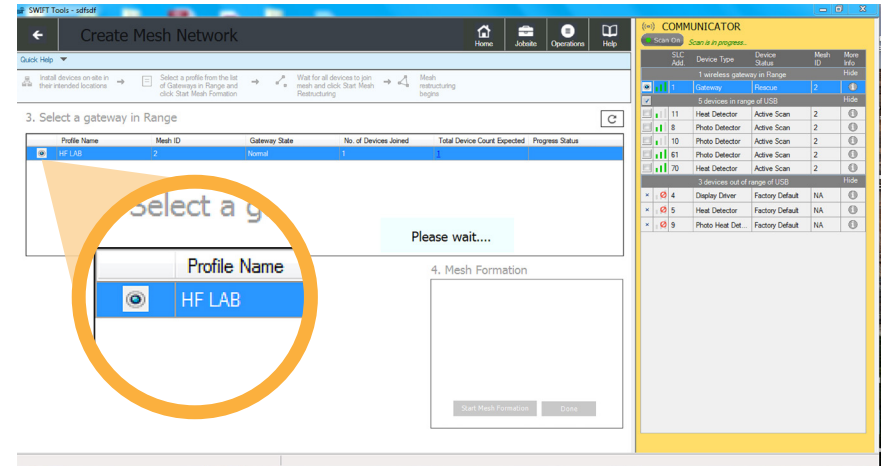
SWIFT Tools - sdfsdf

Create Mesh Network

Home Jobsite Operations Help

Quick Help

Install devices on site in their intended locations → Select a profile from the list of Gateways in Range and click Start Mesh Formation → Wait for all devices to join mesh and click Start Mesh Restructuring → Mesh restructuring begins

3. Select a gateway in Range

| Profile Name | Mesh ID | Gateway State | No. of Devices Joined | Total Device Count Expected | Progress Status |
|---|---|---|---|---|---|
| HF LAB | 2 | Normal | 1 | 1 | |

Select a g

| Profile Name |
|---|
| HF LAB |

Please wait....

4. Mesh Formation

Start Mesh Formation Done

COMMUNICATOR

Scan On Scan is in progress...

| SLC Add | Device Type | Device Status | Mesh ID | More Info |
|---|---|---|---|---|
| 1 wireless gateway in Range | | | | Hide |
| 1 | Gateway | Rescue | 2 | |
| 5 devices in range of USB | | | | Hide |
| 11 | Heat Detector | Active Scan | 2 | |
| 8 | Photo Detector | Active Scan | 2 | |
| 10 | Photo Detector | Active Scan | 2 | |
| 61 | Photo Detector | Active Scan | 2 | |
| 70 | Heat Detector | Active Scan | 2 | |
| 3 devices out of range of USB | | | | Hide |
| 4 | Display Driver | Factory Default | NA | |
| 5 | Heat Detector | Factory Default | NA | |
| 9 | Photo Heat Det... | Factory Default | NA | |